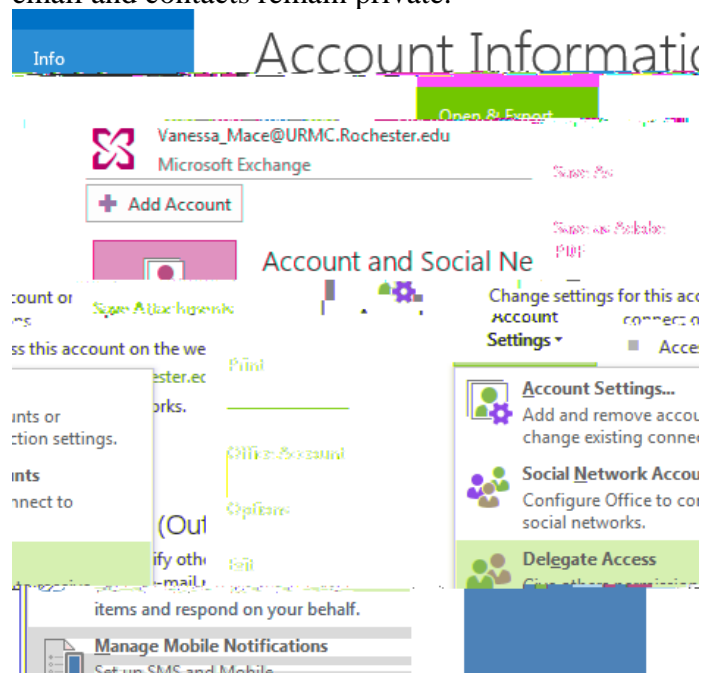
email and contacts remain private.

Info

Account Informatio

Open & Export

Vanessa_Mace@URMC.Rochester.edu
Microsoft Exchange

Save As

Add Account

Save as Adobe PDF

Account and Social Ne

count or
ns

Save Attachments

Change settings for this acc
connect o

Account Settings ▾

Acce

ss this account on the we
hester.ec
orks.

Print

nts or
ction settings.

Account Settings...
Add and remove accou
change existing conne

nts
nnect to

Office Account

Social Network Accou
Configure Office to co
social networks.

Options

(Out
ify othe
e-mail

Exit

Delegate Access

items and respond on your behalf.

Manage Mobile Notifications
Set up SMS and Mobile